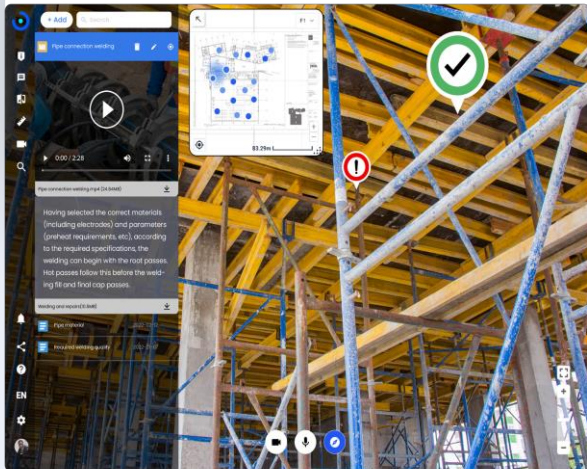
+ Add

Search

Pipe connection welding

0:00 / 2:28

Pipe connection welding.mp4 (24.9MB)

Having selected the correct materials (including electrodes) and parameters (preheat requirements, etc.), according to the required specifications, the welding can begin with the root passes. Hot passes follow this before the welding fill and final cap passes.

Welding and repairs(0.8MB)

Pipe material

Required welding quality

EN

F1

83.29m